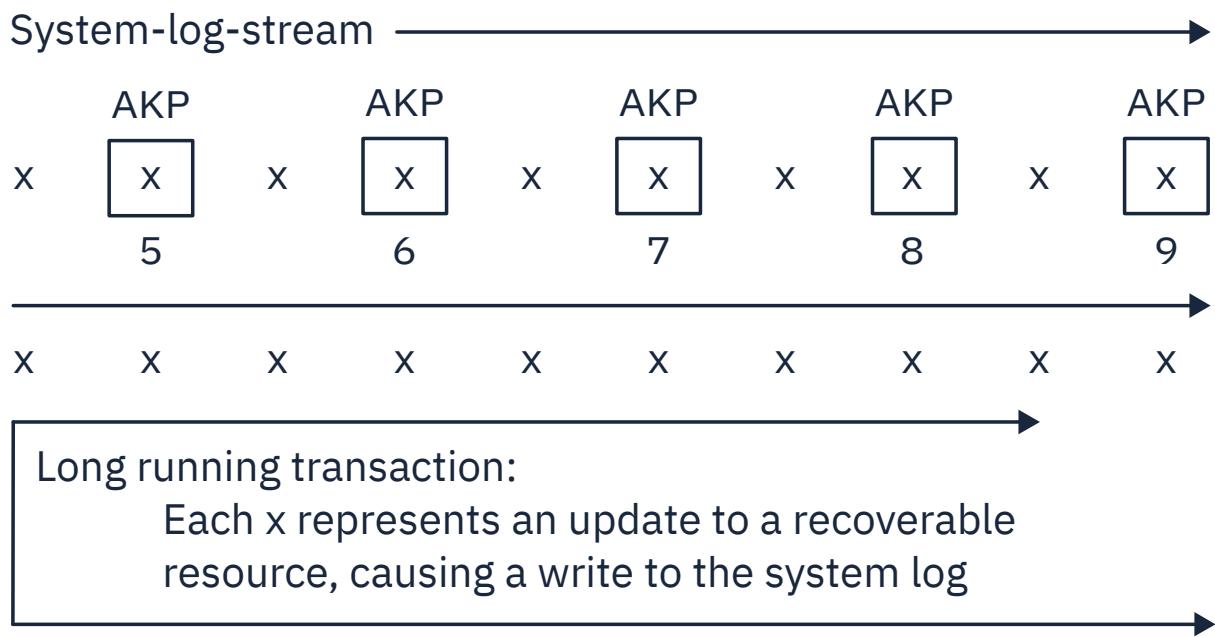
System-log-stream

AKP AKP AKP AKP AKP

x x x x x x x x x x

5 6 7 8 9

x x x x x x x x x x

Long running transaction:
Each x represents an update to a recoverable resource, causing a write to the system log